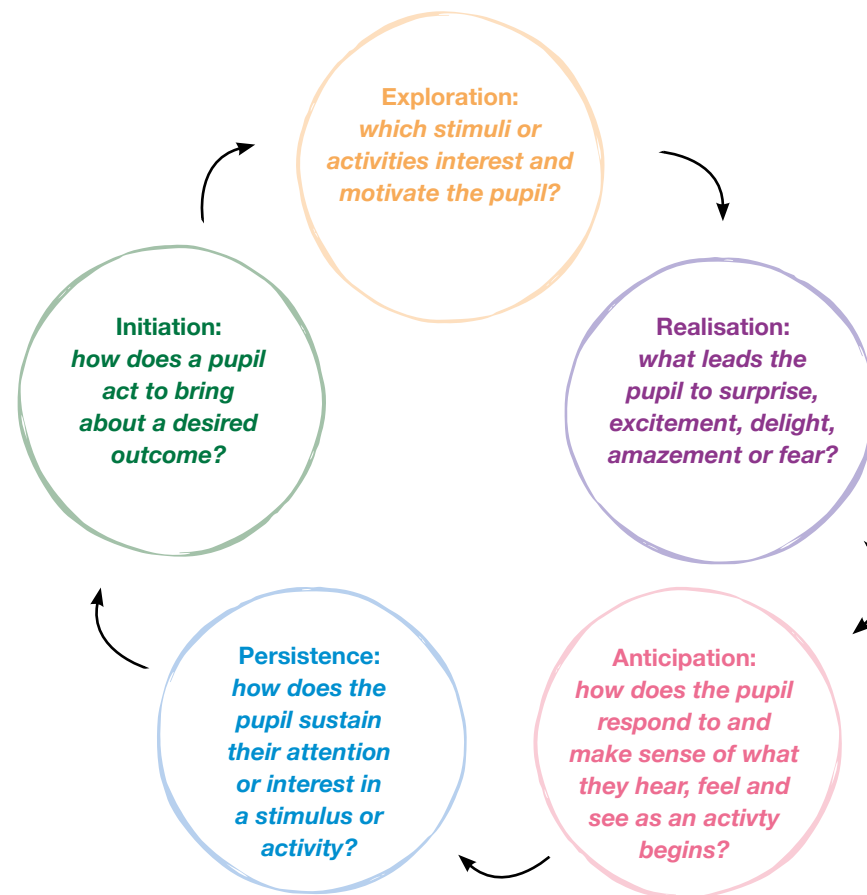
Exploration:
which stimuli or activities interest and motivate the pupil?

Realisation:
what leads the pupil to surprise, excitement, delight, amazement or fear?

Anticipation:
how does the pupil respond to and make sense of what they hear, feel and see as an activty begins?

Persistence:
how does the pupil sustain their attention or interest in a stimulus or activity?

Initiation:
how does a pupil act to bring about a desired outcome?